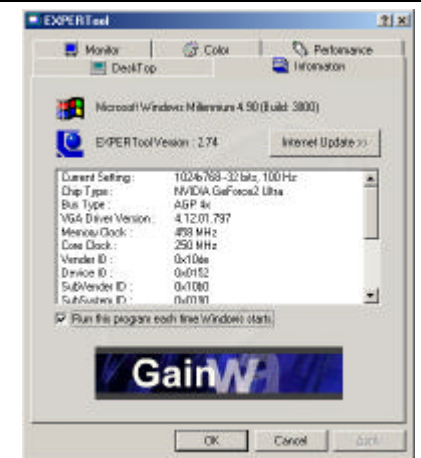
EXPERTool

?|x|

Monitor
Color
Performance
DeskTop
Information

Microsoft Windows Millennium 4.90 (Build: 3000)

EXPERTool Version : 2.74

Internet Update >>

| | |
|---|---|
| Current Setting : | 1024x768-32 bits, 100 Hz |
| Chip Type : | NVIDIA GeForce2 Ultra |
| Bus Type : | AGP 4x |
| VGA Driver Version : | 4.12.01.797 |
| Memory Clock : | 460 MHz |
| Core Clock : | 250 MHz |
| Vender ID : | 0x10de |
| Device ID : | 0x0152 |
| SubVender ID : | 0x10b0 |
| SubSystem ID : | 0x0180 |

Run this program each time Windows starts.

GainW

OK
Cancel
Apply